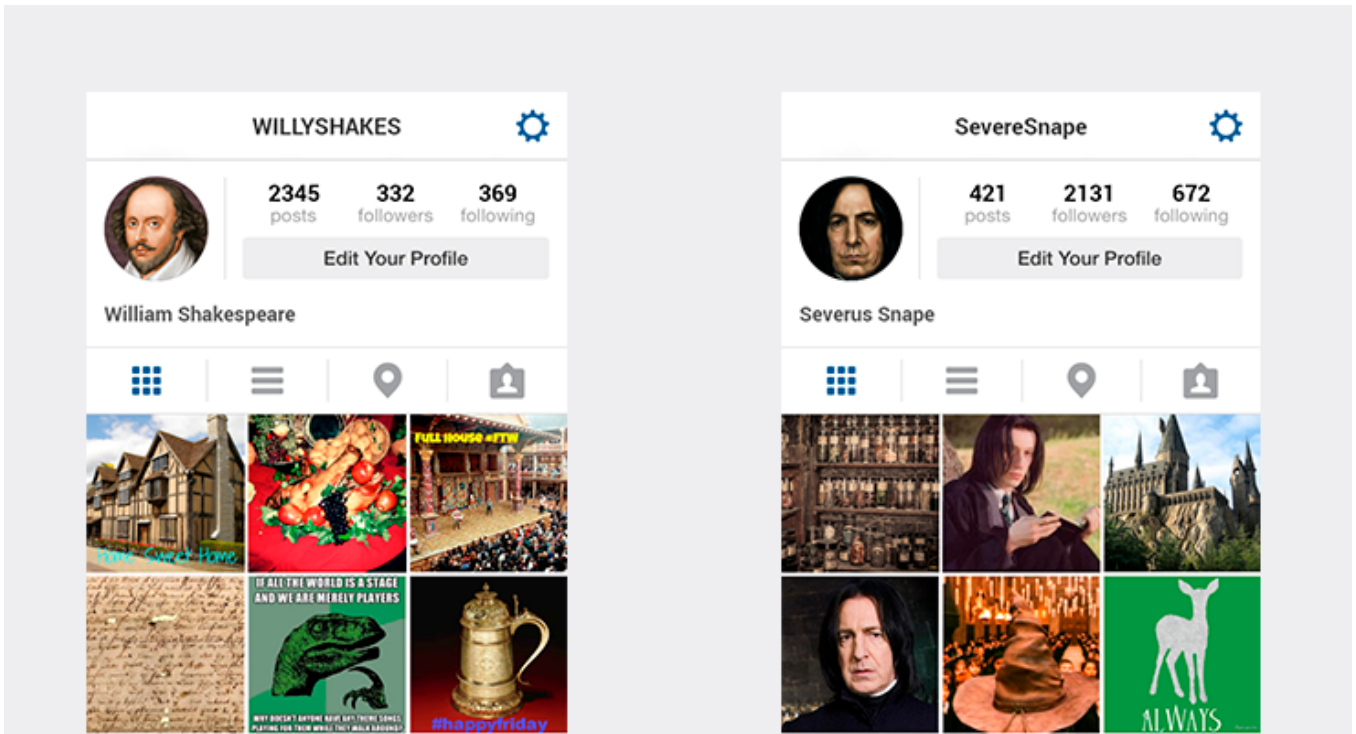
WILLYSHAKES

2345 posts
332 followers
369 following

Edit Your Profile

William Shakespeare

Home Sweet Home

FULL HOUSE #FTW

IF ALL THE WORLD IS A STAGE AND WE ARE MERELY PLAYERS

WHY DOESN'T ANYONE HAVE DAY THEME SONGS PLAYING FOR THEM WHILE THEY WALK AROUND?

#happyfriday

SevereSnape

421 posts
2131 followers
672 following

Edit Your Profile

Severus Snape

ALWAYS